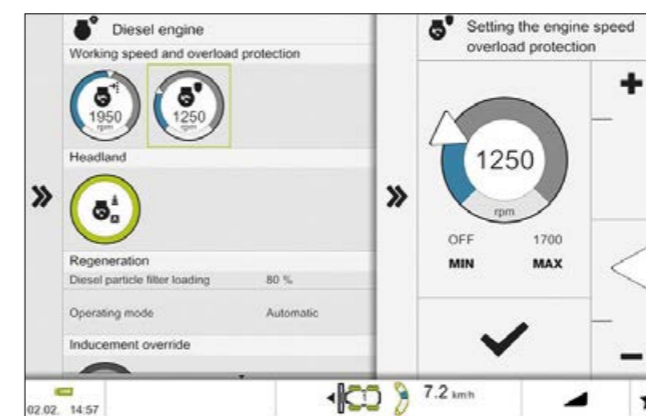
Diesel engine

Working speed and overload protection

1950 rpm

1250 rpm

Headland

Regeneration

Diesel particle filter loading 80 %

Operating mode Automatic

Inducement override

Setting the engine speed overload protection

1250

rpm

OFF 1700

MIN MAX

+

–

02.02. 14:57

7.2 km/h